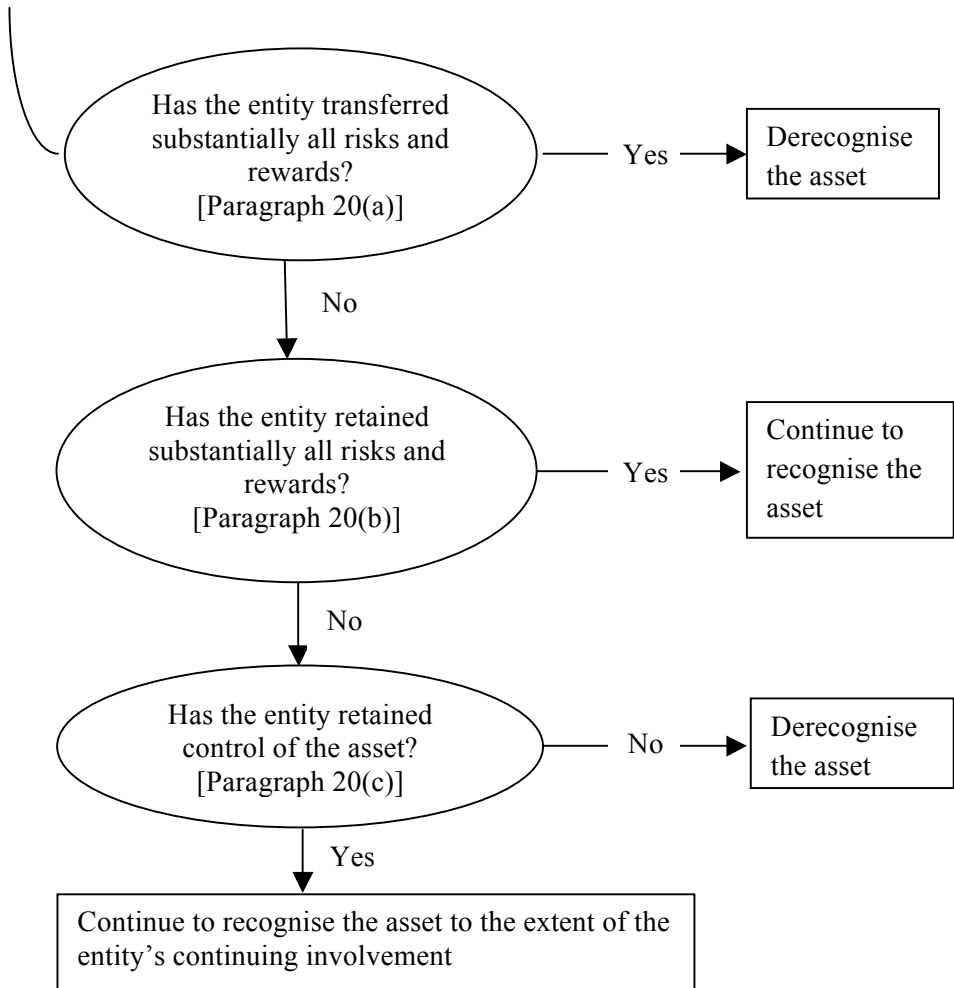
Has the entity transferred substantially all risks and rewards? [Paragraph 20(a)]

Yes

Derecognise the asset

No

Has the entity retained substantially all risks and rewards? [Paragraph 20(b)]

Yes

Continue to recognise the asset

No

Has the entity retained control of the asset? [Paragraph 20(c)]

No

Derecognise the asset

Yes

Continue to recognise the asset to the extent of the entity's continuing involvement